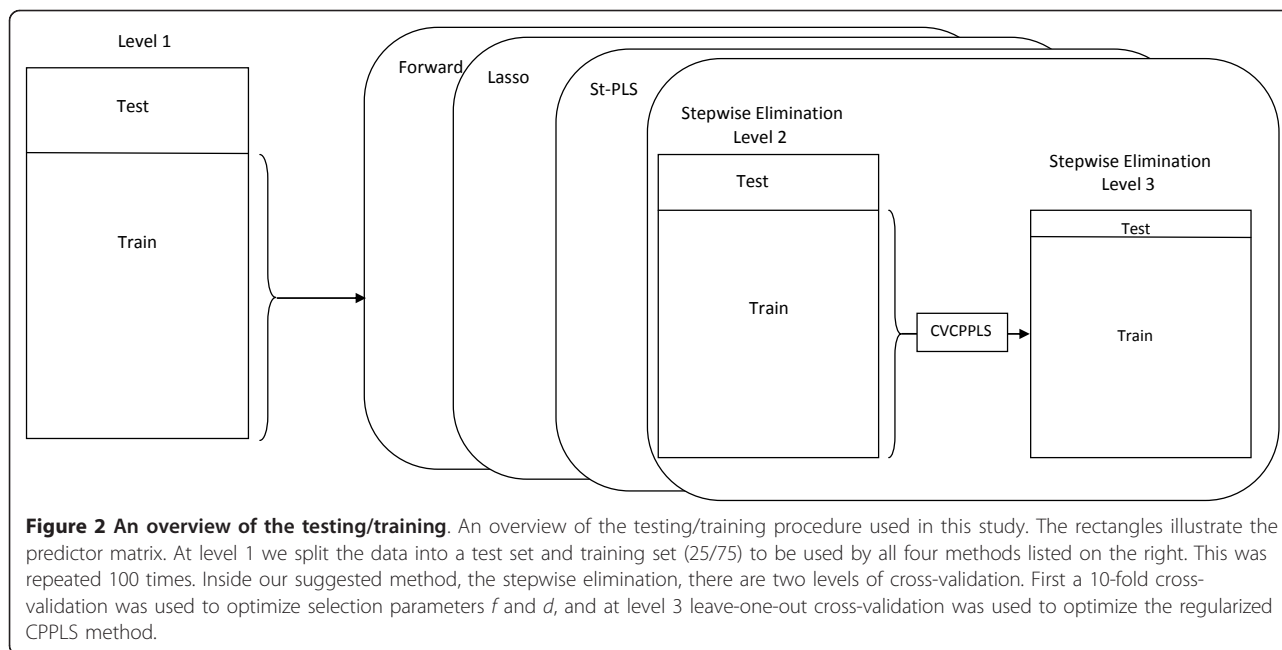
Level 1

Test

Train

Forward

Lasso

St-PLS

Stepwise Elimination Level 2

Test

Train

CVCPPLS

Stepwise Elimination Level 3

Test

Train

**Figure 2 An overview of the testing/training**. An overview of the testing/training procedure used in this study. The rectangles illustrate the predictor matrix. At level 1 we split the data into a test set and training set (25/75) to be used by all four methods listed on the right. This was repeated 100 times. Inside our suggested method, the stepwise elimination, there are two levels of cross-validation. First a 10-fold cross-validation was used to optimize selection parameters *f* and *d*, and at level 3 leave-one-out cross-validation was used to optimize the regularized CPPLS method.